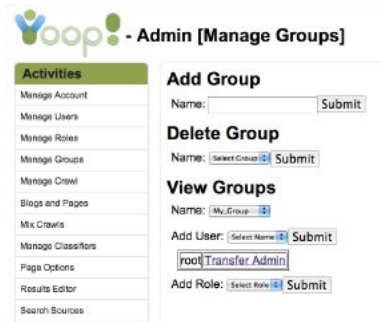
Yoop! - Admin [Manage Groups]

Activities
Manage Account
Manage Users
Manage Roles
Manage Groups
Manage Crawl
Blogs and Pages
Mix Crawls
Manage Classifiers
Page Options
Results Editor
Search Sources

Add Group
Name: Submit

Delete Group
Name: Select Group Submit

View Groups
Name: My_Group
Add User: Select Name Submit
root Transfer Admin
Add Role: Select Role Submit